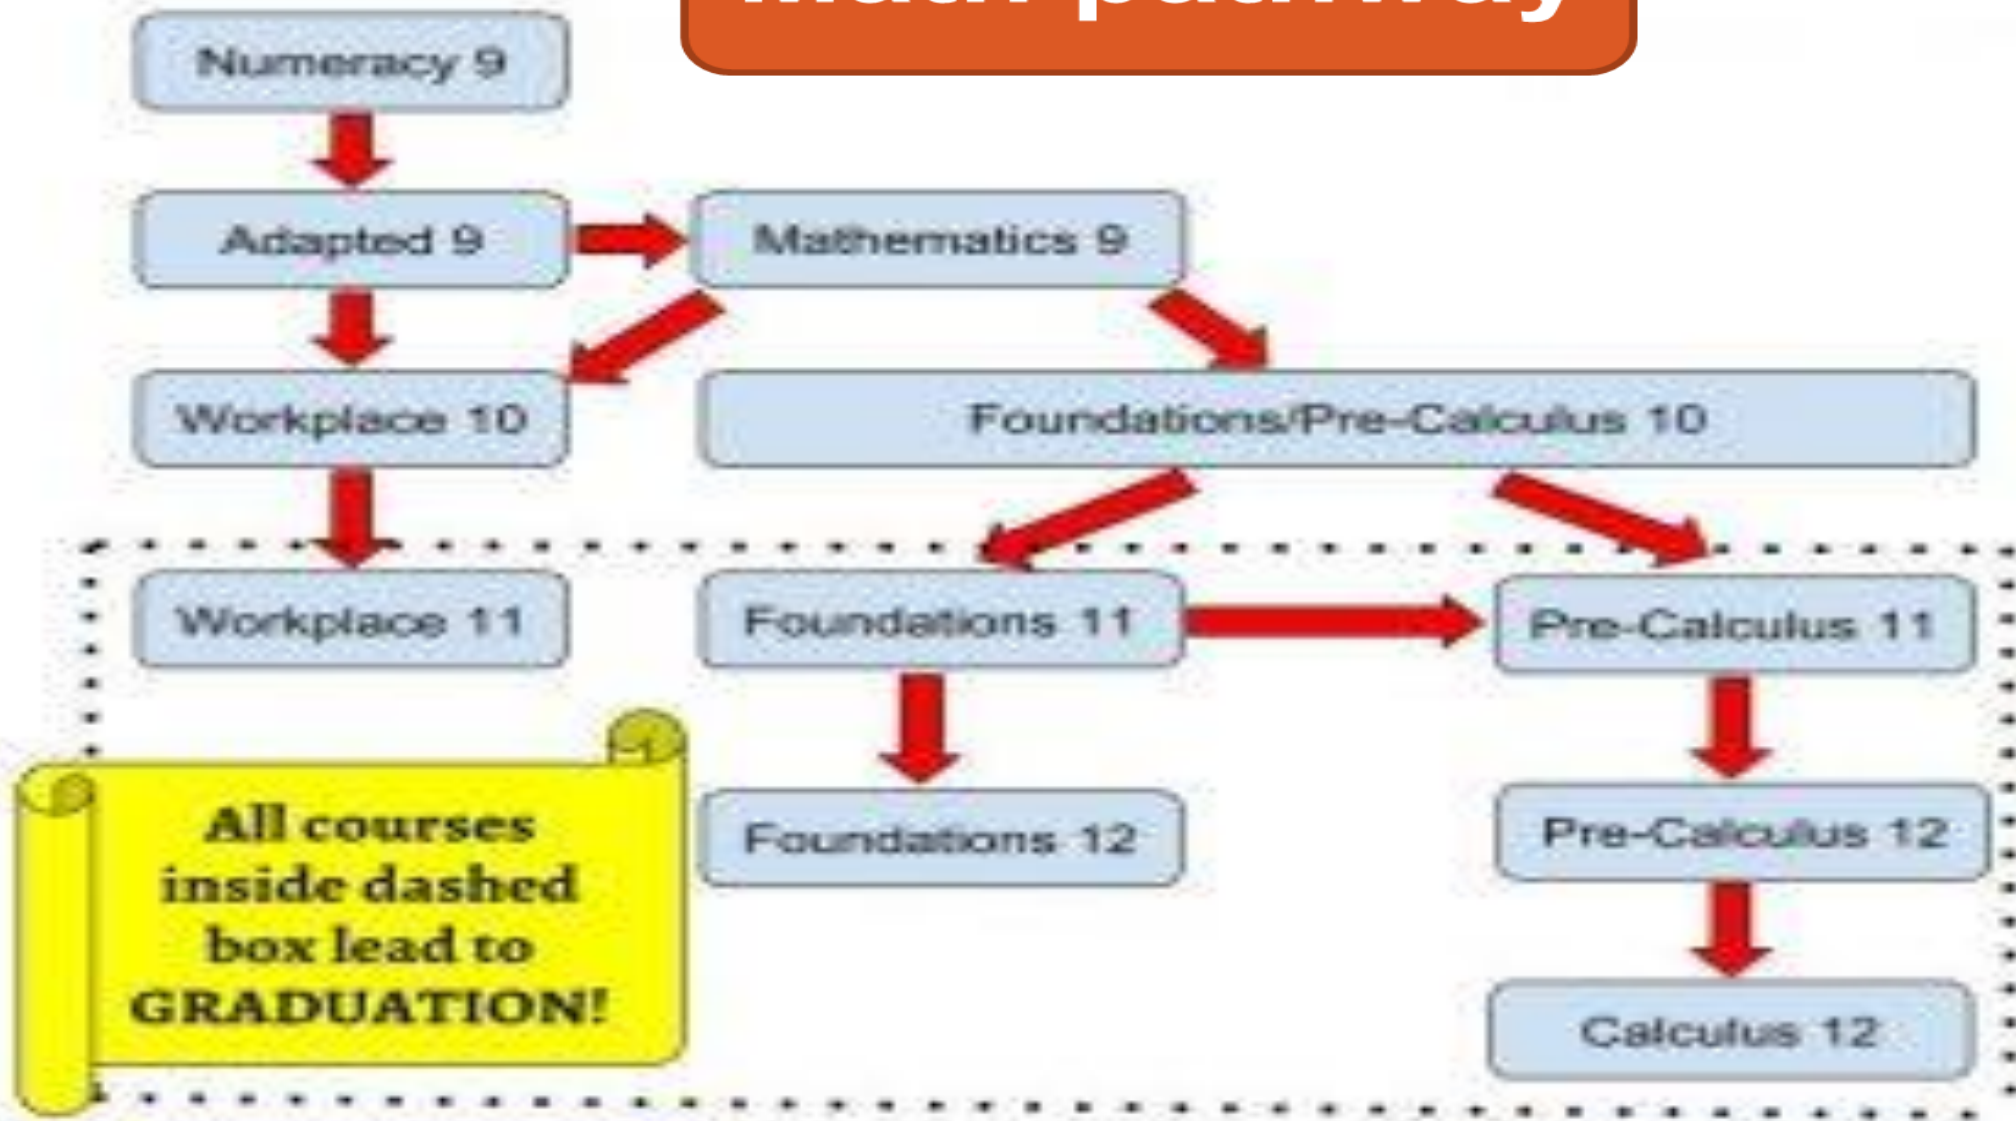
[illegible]

Numeracy 9

Adapted 9

Mathematics 9

Workplace 10

Foundations/Pre-Calculus 10

Workplace 11

Foundations 11

Pre-Calculus 11

Foundations 12

Pre-Calculus 12

Calculus 12

All courses inside dashed box lead to GRADUATION!